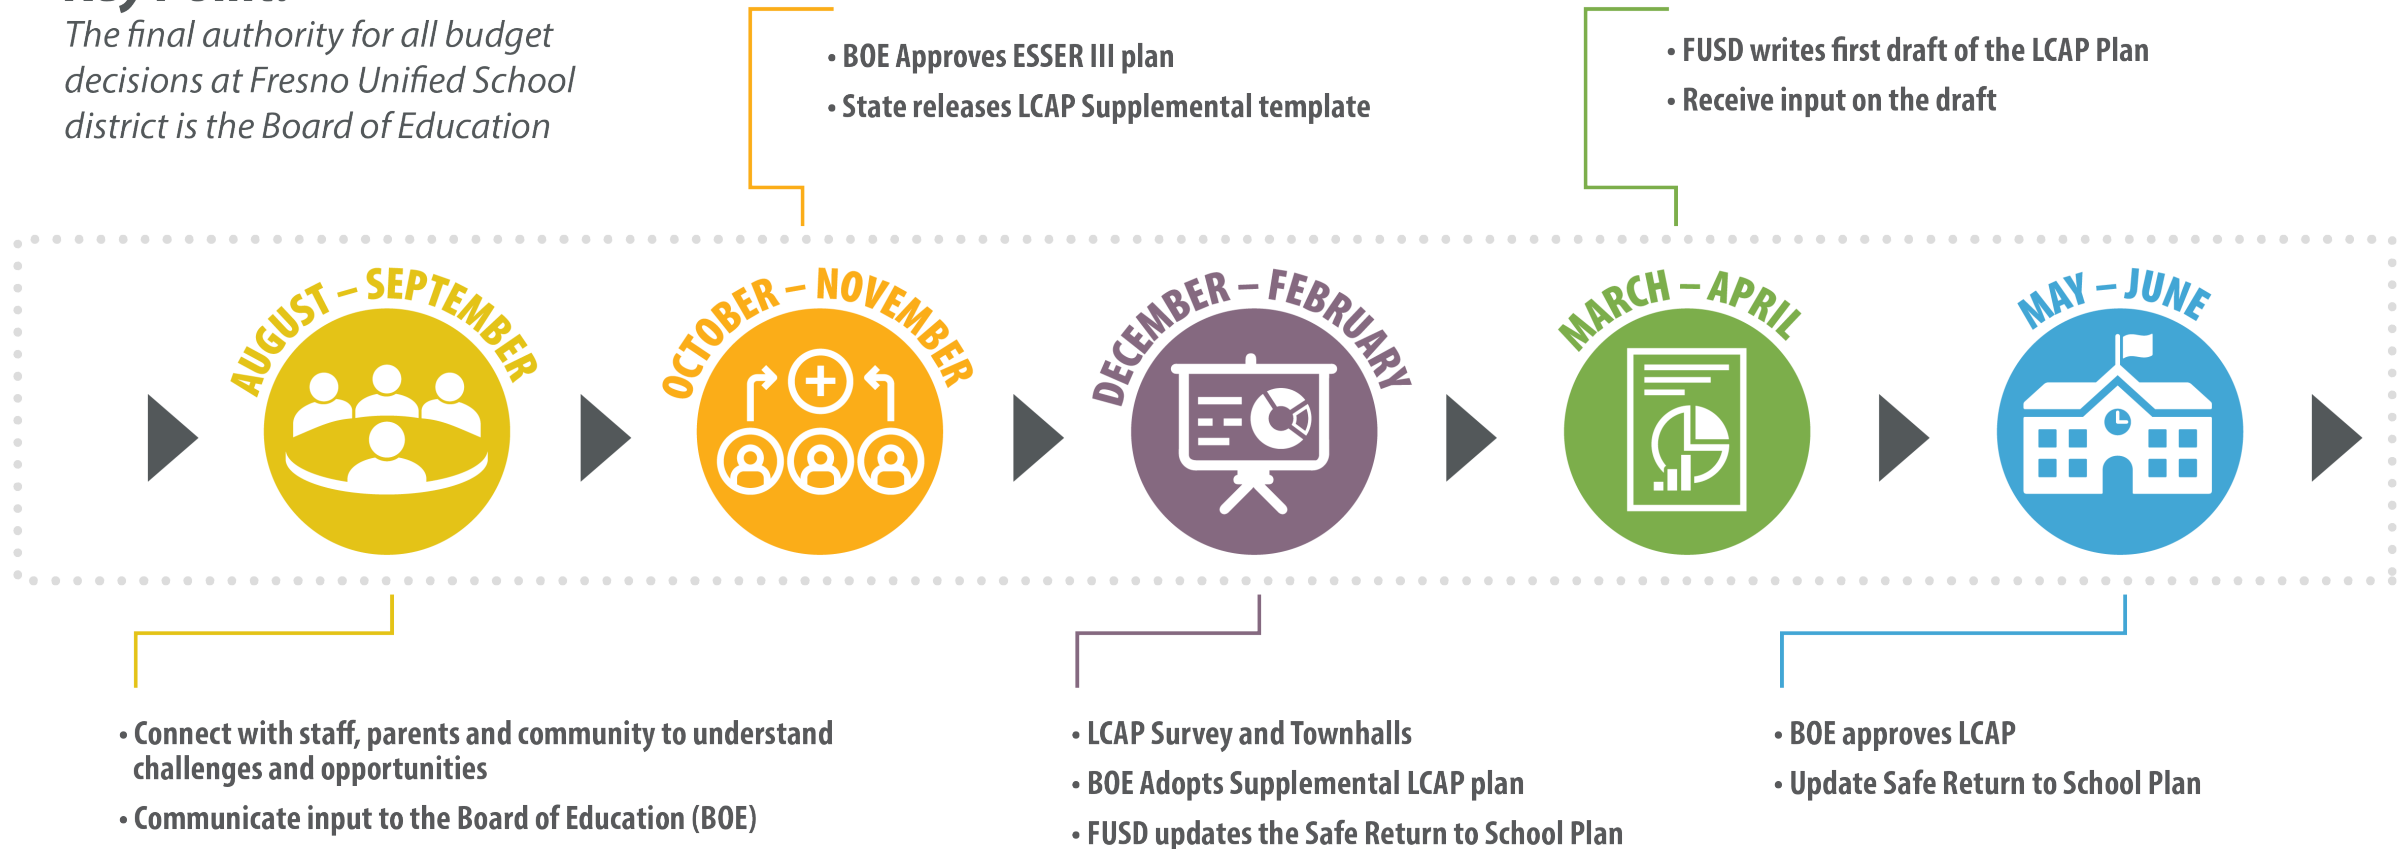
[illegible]

The final authority for all budget decisions at Fresno Unified School district is the Board of Education

• BOE Approves ESSER III plan
• State releases LCAP Supplemental template

• FUSD writes first draft of the LCAP Plan
• Receive input on the draft

AUGUST – SEPTEMBER

OCTOBER – NOVEMBER

DECEMBER – FEBRUARY

MARCH – APRIL

MAY – JUNE

• Connect with staff, parents and community to understand challenges and opportunities
• Communicate input to the Board of Education (BOE)

• LCAP Survey and Townhalls
• BOE Adopts Supplemental LCAP plan
• FUSD updates the Safe Return to School Plan

• BOE approves LCAP
• Update Safe Return to School Plan